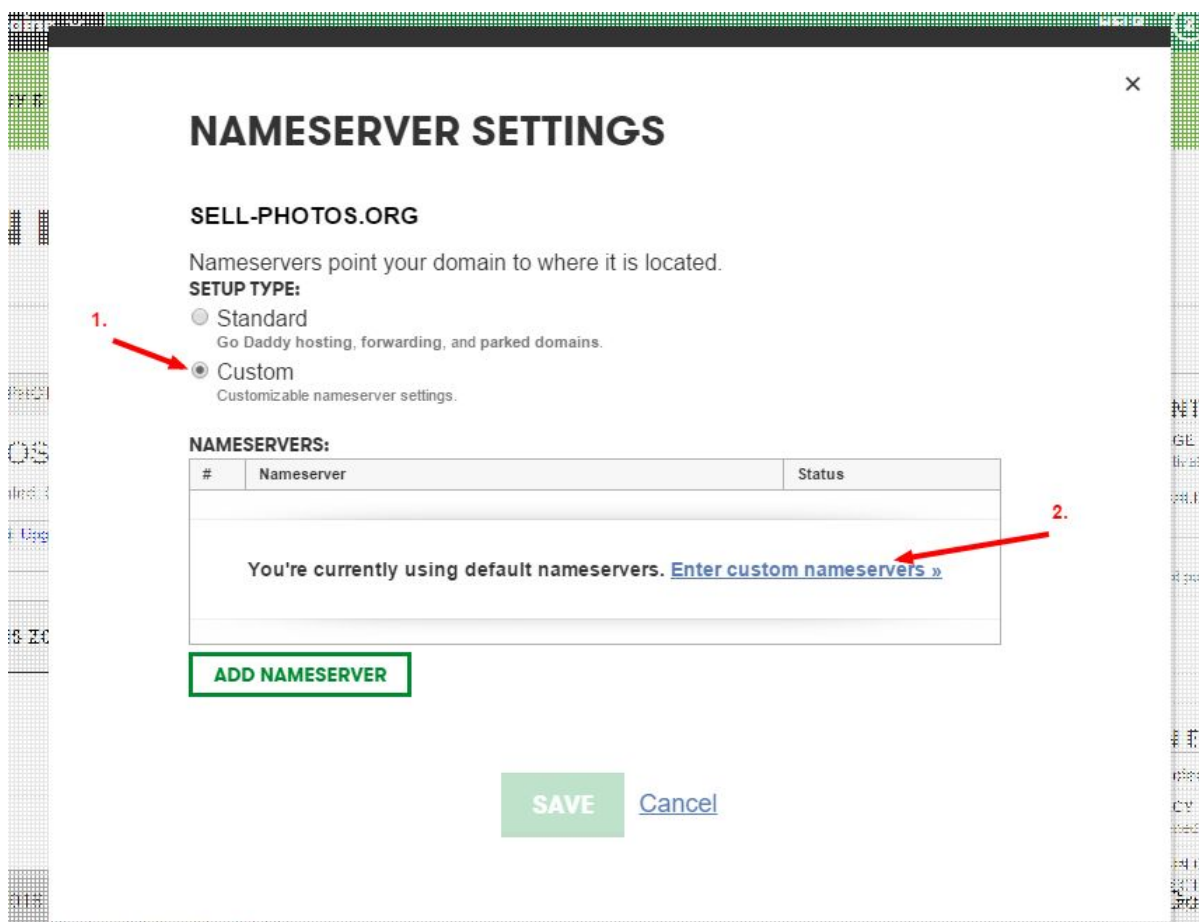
×

NAMESERVER SETTINGS

SELL-PHOTOS.ORG

Nameservers point your domain to where it is located.
SETUP TYPE:

1.

Standard
Go Daddy hosting, forwarding, and parked domains.

Custom
Customizable nameserver settings.

NAMESERVERS:

| # | Nameserver | Status |
|---|---|---|

2.

You're currently using default nameservers. Enter custom nameservers »

ADD NAMESERVER

SAVE Cancel